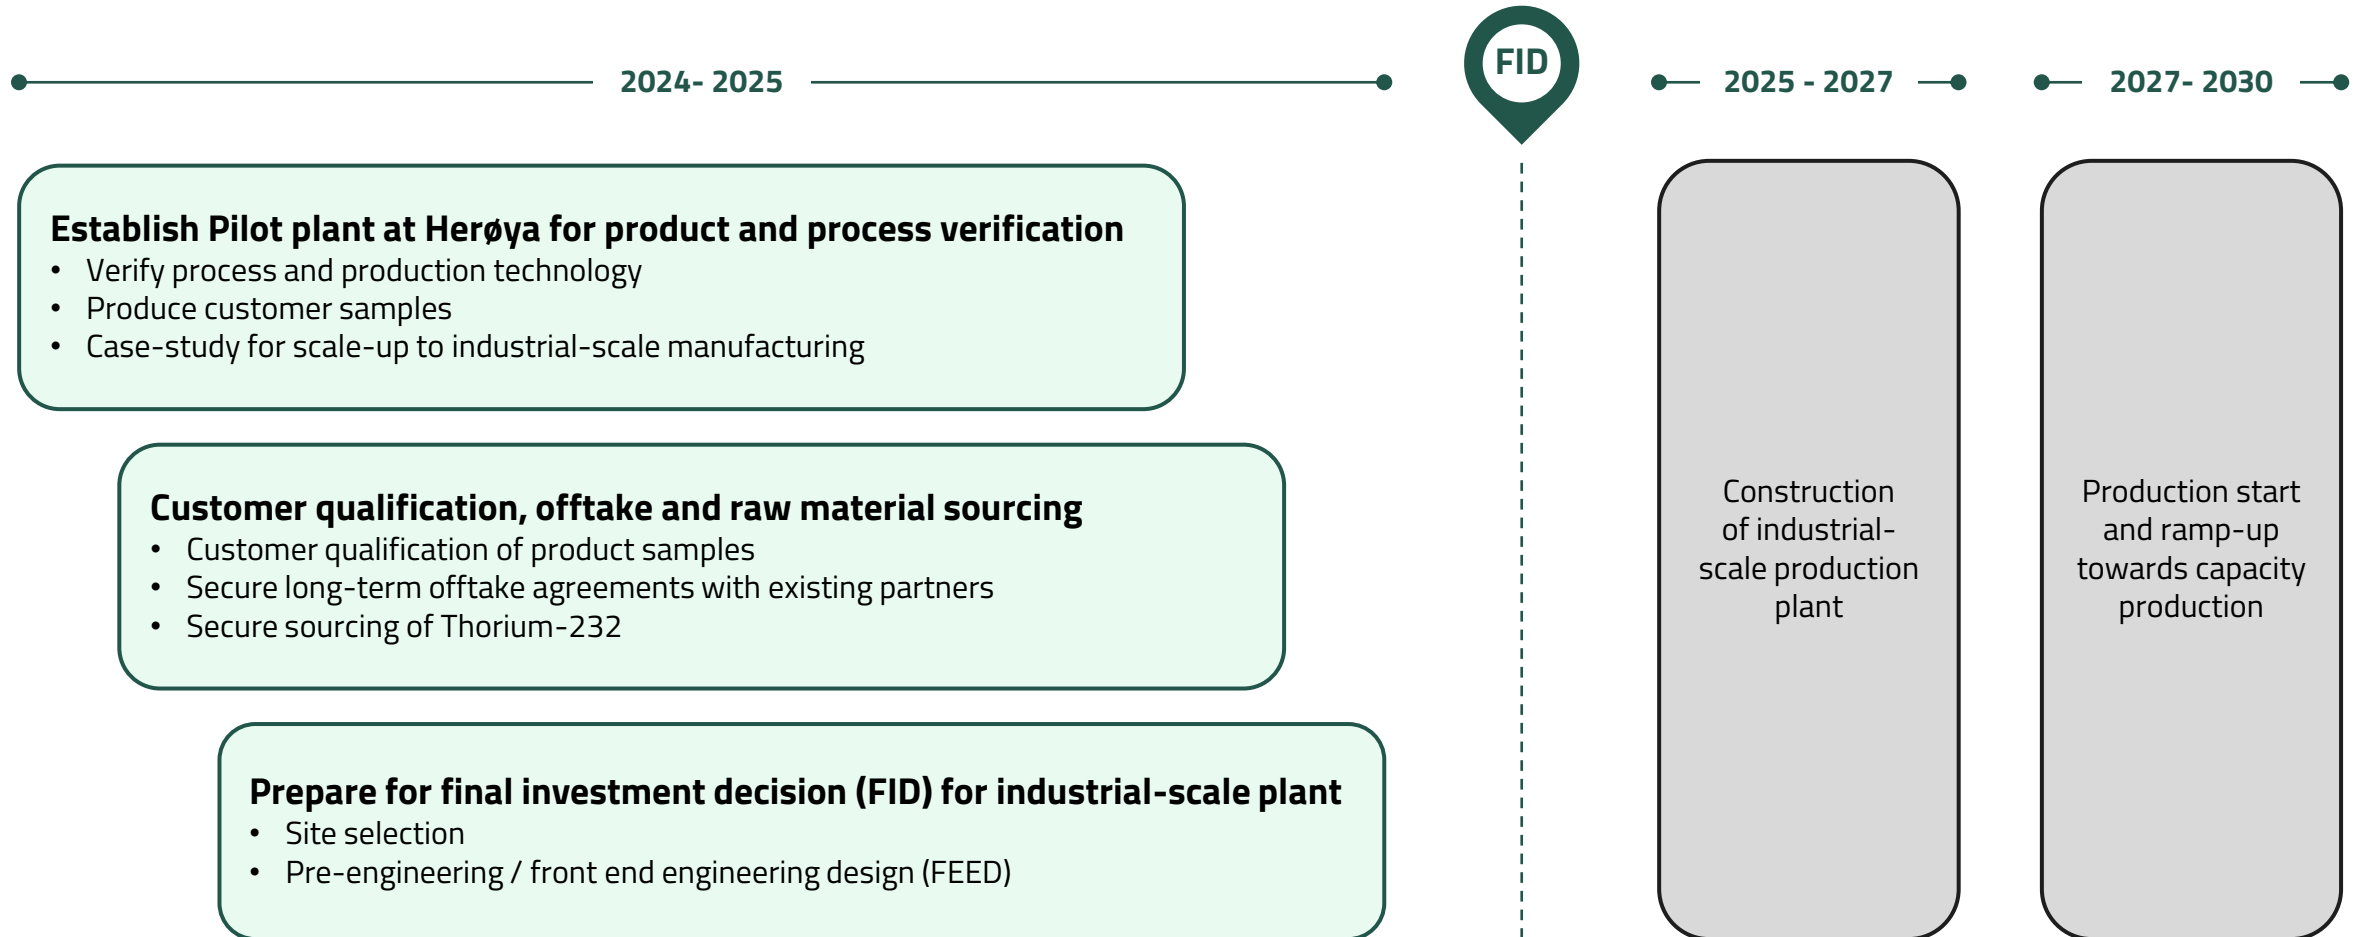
2024- 2025

FID

2025 - 2027

2027- 2030

Establish Pilot plant at Herøya for product and process verification
• Verify process and production technology
• Produce customer samples
• Case-study for scale-up to industrial-scale manufacturing

Customer qualification, offtake and raw material sourcing
• Customer qualification of product samples
• Secure long-term offtake agreements with existing partners
• Secure sourcing of Thorium-232

Prepare for final investment decision (FID) for industrial-scale plant
• Site selection
• Pre-engineering / front end engineering design (FEED)

Construction of industrial-scale production plant

Production start and ramp-up towards capacity production